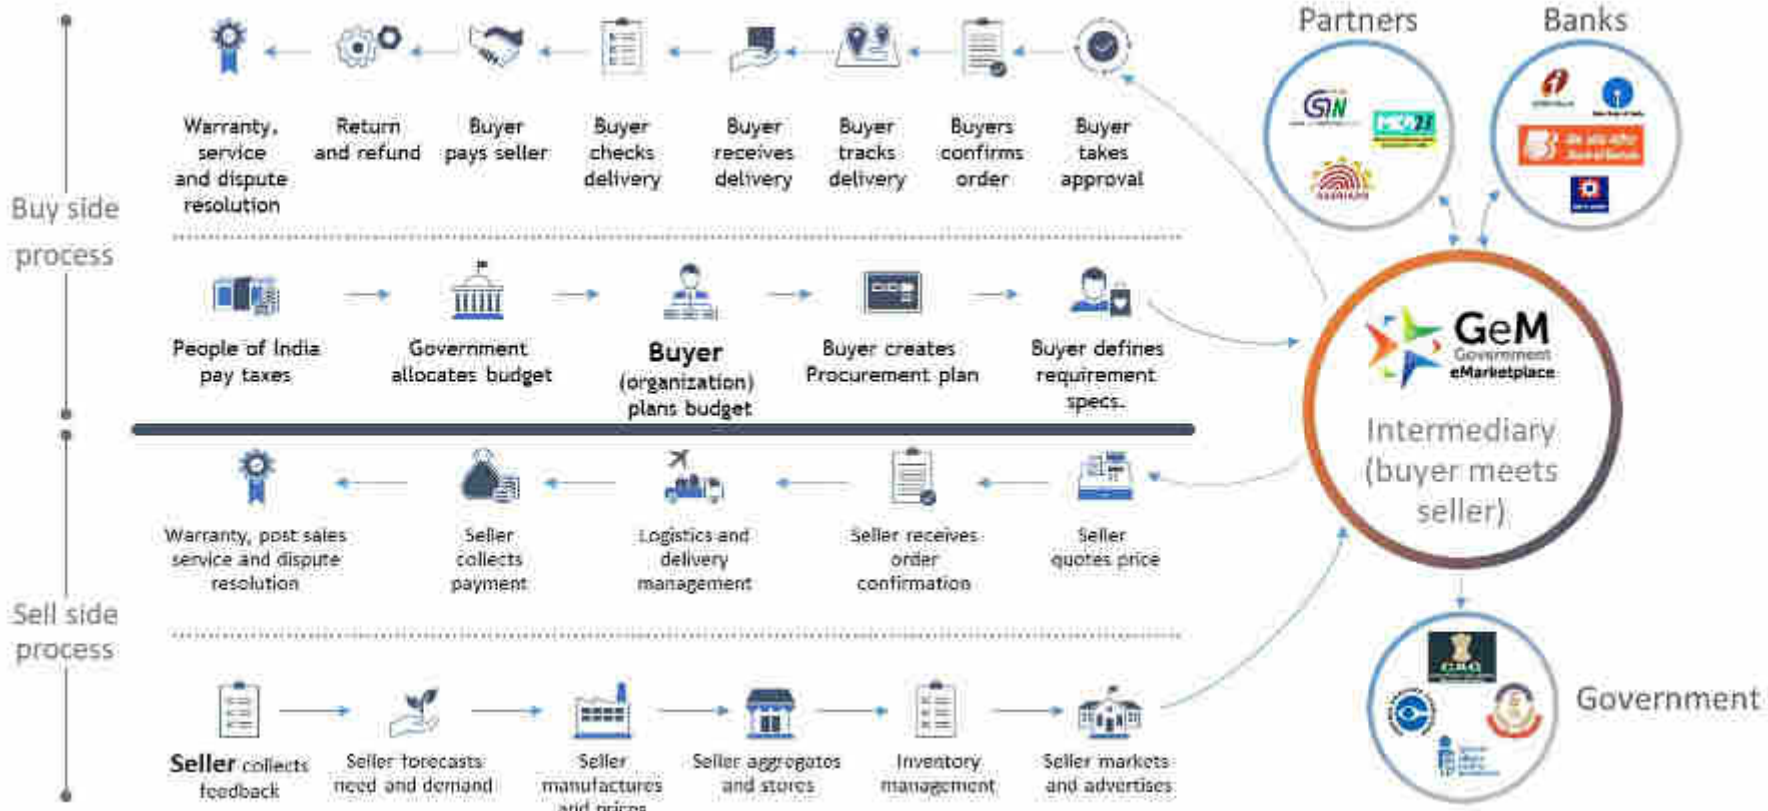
Buy side process

Warranty, service and dispute resolution

Return and refund

Buyer pays seller

Buyer checks delivery

Buyer receives delivery

Buyer tracks delivery

Buyers confirms order

Buyer takes approval

People of India pay taxes

Government allocates budget

Buyer (organization) plans budget

Buyer creates Procurement plan

Buyer defines requirement specs.

Sell side process

Warranty, post sales service and dispute resolution

Seller collects payment

Logistics and delivery management

Seller receives order confirmation

Seller quotes price

Seller collects feedback

Seller forecasts need and demand

Seller manufactures and prices

Seller aggregates and stores

Inventory management

Seller markets and advertises

Partners

GSTN

MCA21

AADHAAR

Banks

GeM Government eMarketplace

Intermediary (buyer meets seller)

Government

CAG